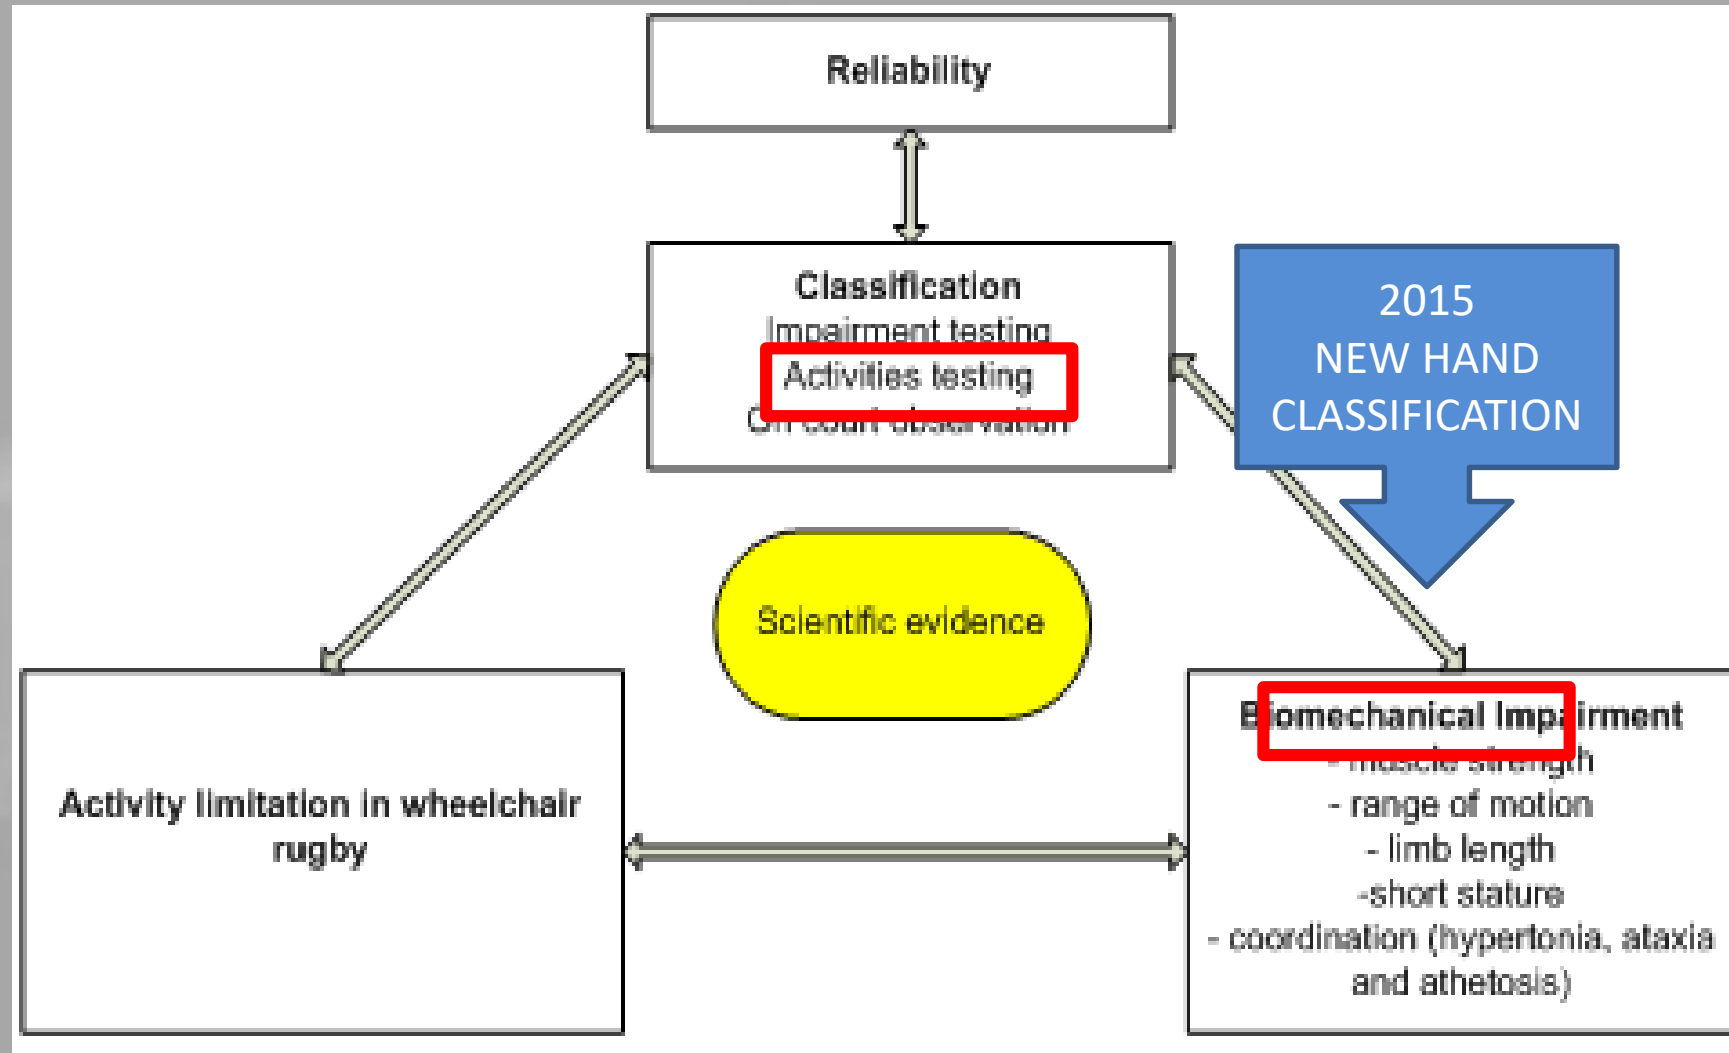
Reliability

Classification
Impairment testing
Activities testing
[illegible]

2015
NEW HAND
CLASSIFICATION

Scientific evidence

Activity limitation in wheelchair rugby

Biomechanical Impairment
- muscle strength
- range of motion
- limb length
-short stature
- coordination (hypertonia, ataxia and athetosis)